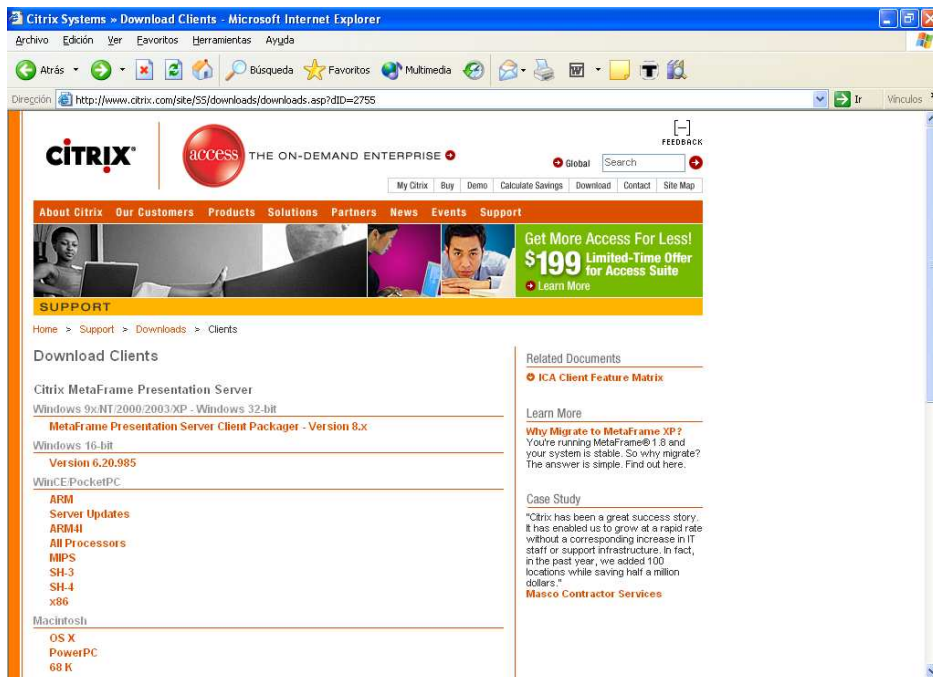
Citrix Systems » Download Clients - Microsoft Internet Explorer

Archivo Edición Ver Favoritos Herramientas Ayuda

Atrás Búsqueda Favoritos Multimedia

Dirección http://www.citrix.com/site/SS/downloads/downloads.asp?dID=2755 Ir Vínculos

CITRIX access THE ON-DEMAND ENTERPRISE

FEEDBACK

Global Search

My Citrix Buy Demo Calculate Savings Download Contact Site Map

About Citrix Our Customers Products Solutions Partners News Events Support

Get More Access For Less! $199 Limited-Time Offer for Access Suite Learn More

SUPPORT

Home > Support > Downloads > Clients

Download Clients

Citrix MetaFrame Presentation Server

Windows 9x/NT/2000/2003/XP - Windows 32-bit

MetaFrame Presentation Server Client Packager - Version 8.x

Windows 16-bit

Version 6.20.985

WinCE/PocketPC

ARM
Server Updates
ARM4I
All Processors
MIPS
SH-3
SH-4
x86

Macintosh

OS X
PowerPC
68 K

Related Documents

ICA Client Feature Matrix

Learn More

Why Migrate to MetaFrame XP?
You're running MetaFrame® 1.8 and your system is stable. So why migrate? The answer is simple. Find out here.

Case Study

"Citrix has been a great success story. It has enabled us to grow at a rapid rate without a corresponding increase in IT staff or support infrastructure. In fact, in the past year, we added 100 locations while saving half a million dollars."
Masco Contractor Services